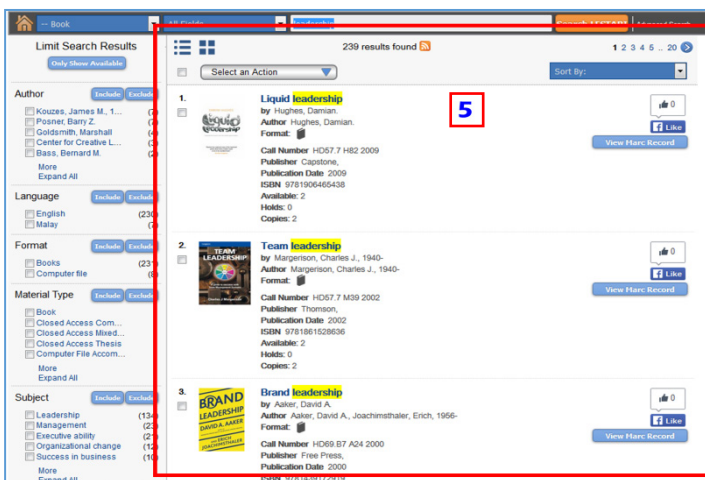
-- Book
All Fields
leadership
Search LECTOR
Advanced Search

Limit Search Results
Only Show Available

Author Include Exclude
Kouzes, James M., 1... (7)
Posner, Barry Z. (7)
Goldsmith, Marshall (4)
Center for Creative L... (3)
Bass, Bernard M. (2)
More
Expand All

Language Include Exclude
English (230)
Malay (7)

Format Include Exclude
Books (231)
Computer file (8)

Material Type Include Exclude
Book
Closed Access Com...
Closed Access Mixed...
Closed Access Thesis
Computer File Accom...
More
Expand All

Subject Include Exclude
Leadership (134)
Management (23)
Executive ability (21)
Organizational change (12)
Success in business (10)
More
Expand All

239 results found
1 2 3 4 5 .. 20
Select an Action
Sort By:

5

1. Liquid leadership
by Hughes, Damian.
Author Hughes, Damian.
Format:
Call Number HD57.7 H82 2009
Publisher Capstone,
Publication Date 2009
ISBN 9781906465438
Available: 2
Holds: 0
Copies: 2
0
Like
View Marc Record

2. Team leadership
by Margerison, Charles J., 1940-
Author Margerison, Charles J., 1940-
Format:
Call Number HD57.7 M39 2002
Publisher Thomson,
Publication Date 2002
ISBN 9781861528636
Available: 2
Holds: 0
Copies: 2
0
Like
View Marc Record

3. Brand leadership
by Aaker, David A.
Author Aaker, David A., Joachimsthaler, Erich, 1956-
Format:
Call Number HD69.B7 A24 2000
Publisher Free Press,
Publication Date 2000
0
Like
View Marc Record